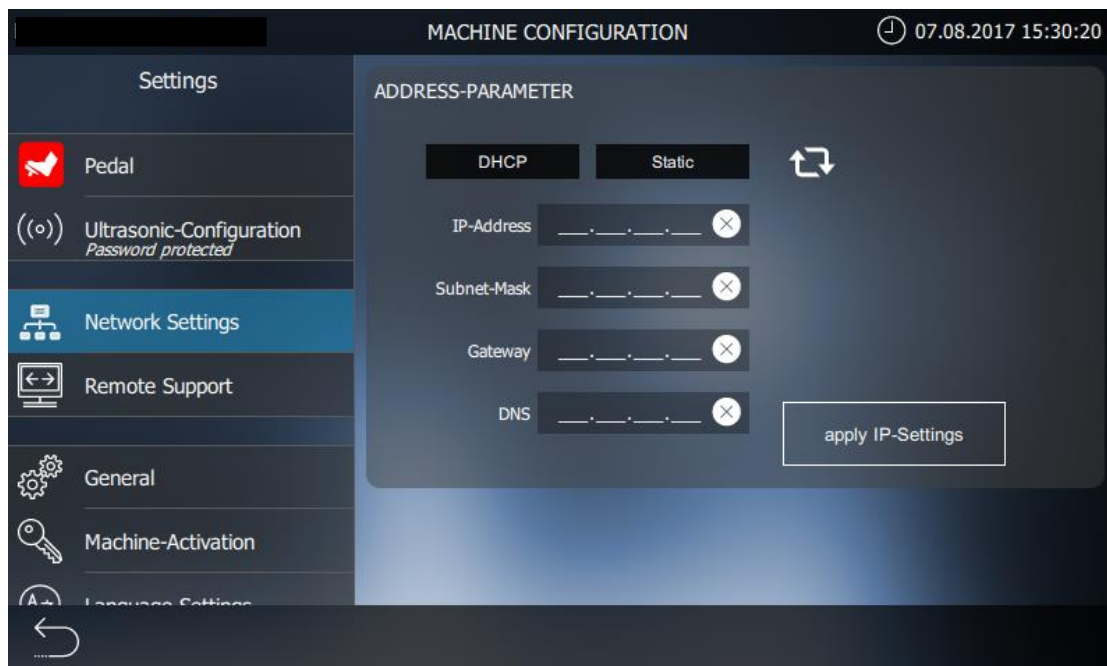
MACHINE CONFIGURATION

07.08.2017 15:30:20

Settings

Pedal

Ultrasonic-Configuration
Password protected

Network Settings

Remote Support

General

Machine-Activation

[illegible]

ADDRESS-PARAMETER

DHCP

Static

IP-Address ___.___.___.___

Subnet-Mask ___.___.___.___

Gateway ___.___.___.___

DNS ___.___.___.___

apply IP-Settings